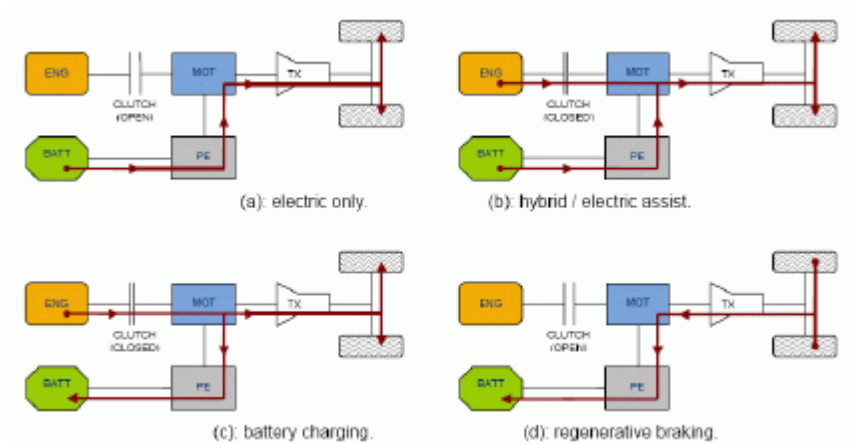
ENG
CLUTCH (OPEN)
MOT
TX
BATT
PE
(a): electric only.

ENG
CLUTCH (CLOSED)
MOT
TX
BATT
PE
(b): hybrid / electric assist.

ENG
CLUTCH (CLOSED)
MOT
TX
BATT
PE
(c): battery charging.

ENG
CLUTCH (OPEN)
MOT
TX
BATT
PE
(d): regenerative braking.